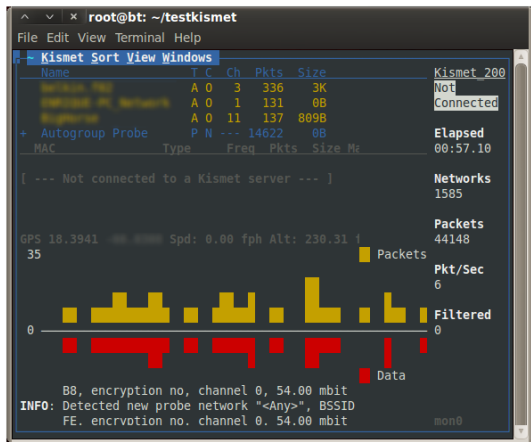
root@bt: ~/testkismet

File Edit View Terminal Help

~ Kismet Sort View Windows

| Name | T | C | Ch | Pkts | Size |
|---|---|---|---|---|---|
| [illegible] | A | O | 3 | 336 | 3K |
| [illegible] | A | O | 1 | 131 | 0B |
| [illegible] | A | O | 11 | 137 | 809B |
| + Autogroup Probe | P | N | --- | 14622 | 0B |

MAC Type Freq Pkts Size Ma

[ --- Not connected to a Kismet server --- ]

GPS 18.3941 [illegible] Spd: 0.00 fph Alt: 230.31 f

35

Packets

0

Data

Kismet_200

Not Connected

Elapsed
00:57.10

Networks
1585

Packets
44148

Pkt/Sec
6

Filtered
0

B8, encryption no, channel 0, 54.00 mbit
INFO: Detected new probe network "<Any>", BSSID
FE, encryption no, channel 0, 54.00 mbit

mon0